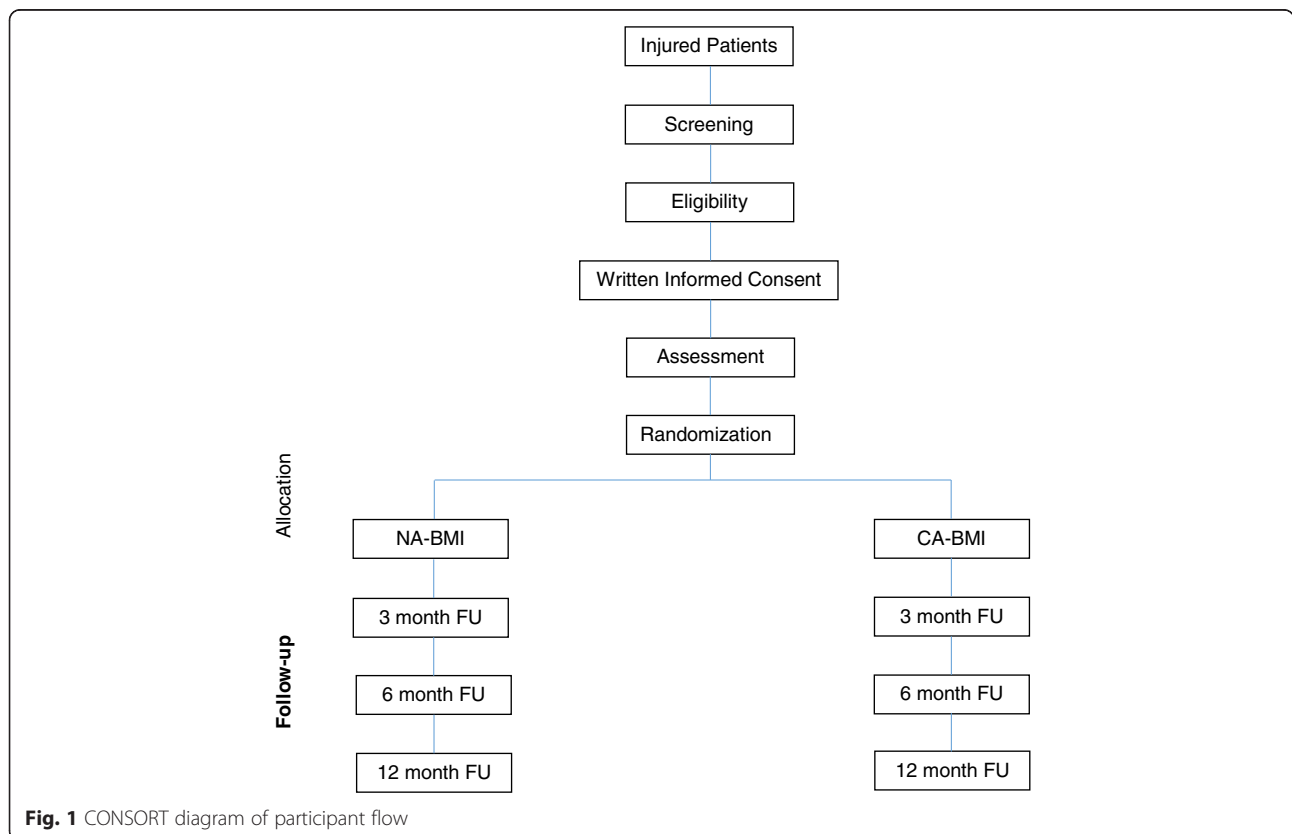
Injured Patients

Screening

Eligibility

Written Informed Consent

Assessment

Randomization

Allocation

NA-BMI

CA-BMI

Follow-up

3 month FU

6 month FU

12 month FU

3 month FU

6 month FU

12 month FU

**Fig. 1** CONSORT diagram of participant flow